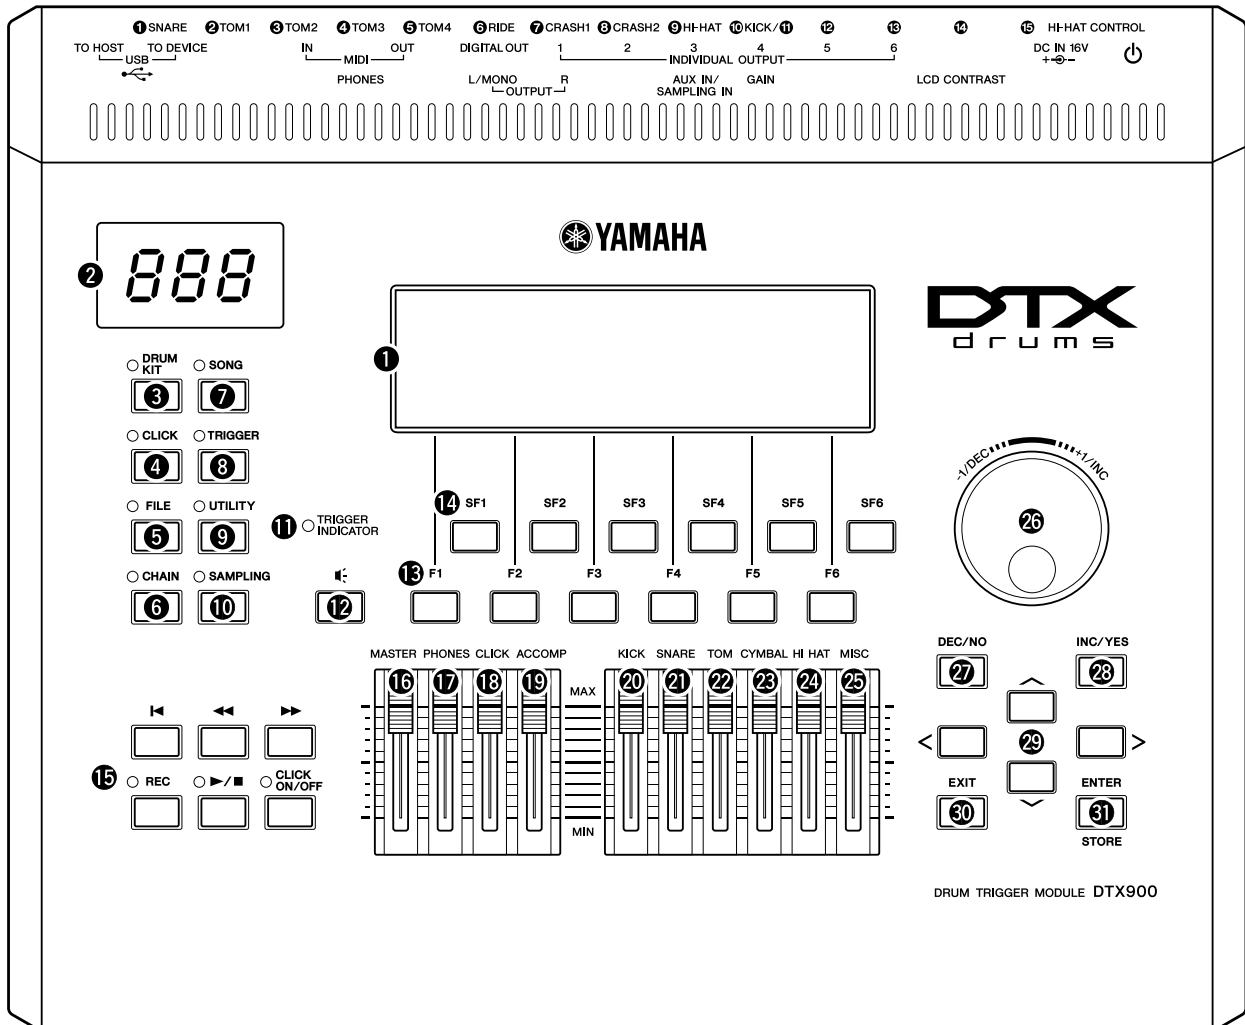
❶SNARE ❷TOM1 ❸TOM2 ❹TOM3 ❺TOM4 ❻RIDE ❼CRASH1 ❽CRASH2 ❾HI-HAT ❿KICK/⓫ ⓬ ⓭ ⓮ ⓯ HI-HAT CONTROL

TO HOST TO DEVICE USB
IN MIDI OUT
PHONES
DIGITAL OUT
L/MONO R OUTPUT
1 2 3 4 5 6 INDIVIDUAL OUTPUT
AUX IN/ SAMPLING IN
GAIN
LCD CONTRAST
DC IN 16V

YAMAHA

DTX drums

❷ 888

❶

DRUM KIT ❸
SONG ❼
CLICK ❹
TRIGGER ❽
FILE ❺
UTILITY ❾
CHAIN ❻
SAMPLING ❿
⓫ TRIGGER INDICATOR
⓬

⓮ SF1 SF2 SF3 SF4 SF5 SF6
⓭ F1 F2 F3 F4 F5 F6

-1/DEC +1/INC
㉖

MASTER PHONES CLICK ACCOMP
⓰ ⓱ ⓲ ⓳
MAX
MIN
KICK SNARE TOM CYMBAL HI HAT MISC
⓴ ㉑ ㉒ ㉓ ㉔ ㉕

⓯
REC
►/■
CLICK ON/OFF

DEC/NO ㉗
INC/YES ㉘
㉙
EXIT ㉚
ENTER ㉛ STORE

DRUM TRIGGER MODULE DTX900